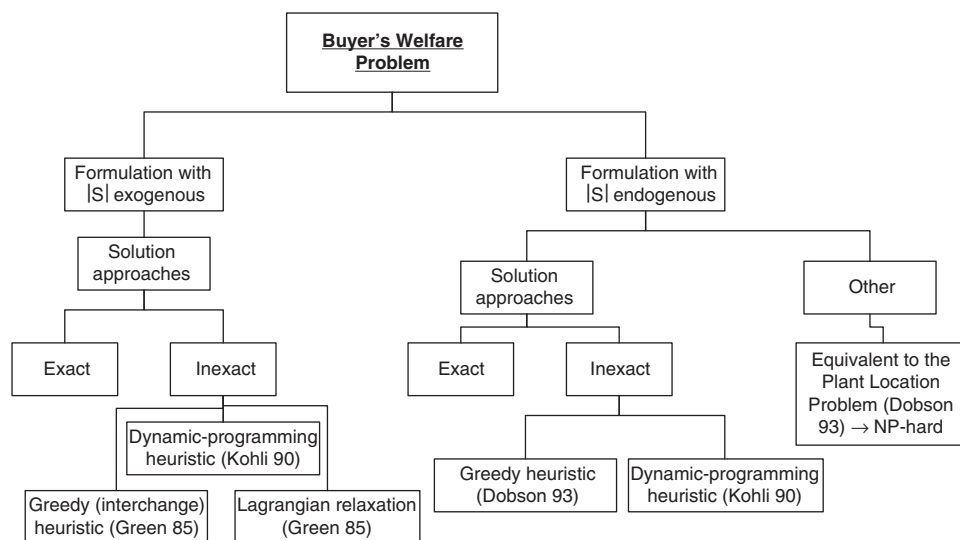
Buyer's Welfare Problem

Formulation with |S| exogenous

Solution approaches

Exact

Inexact

Dynamic-programming heuristic (Kohli 90)

Greedy (interchange) heuristic (Green 85)

Lagrangian relaxation (Green 85)

Formulation with |S| endogenous

Solution approaches

Exact

Inexact

Greedy heuristic (Dobson 93)

Dynamic-programming heuristic (Kohli 90)

Other

Equivalent to the Plant Location Problem (Dobson 93) $\rightarrow$ NP-hard